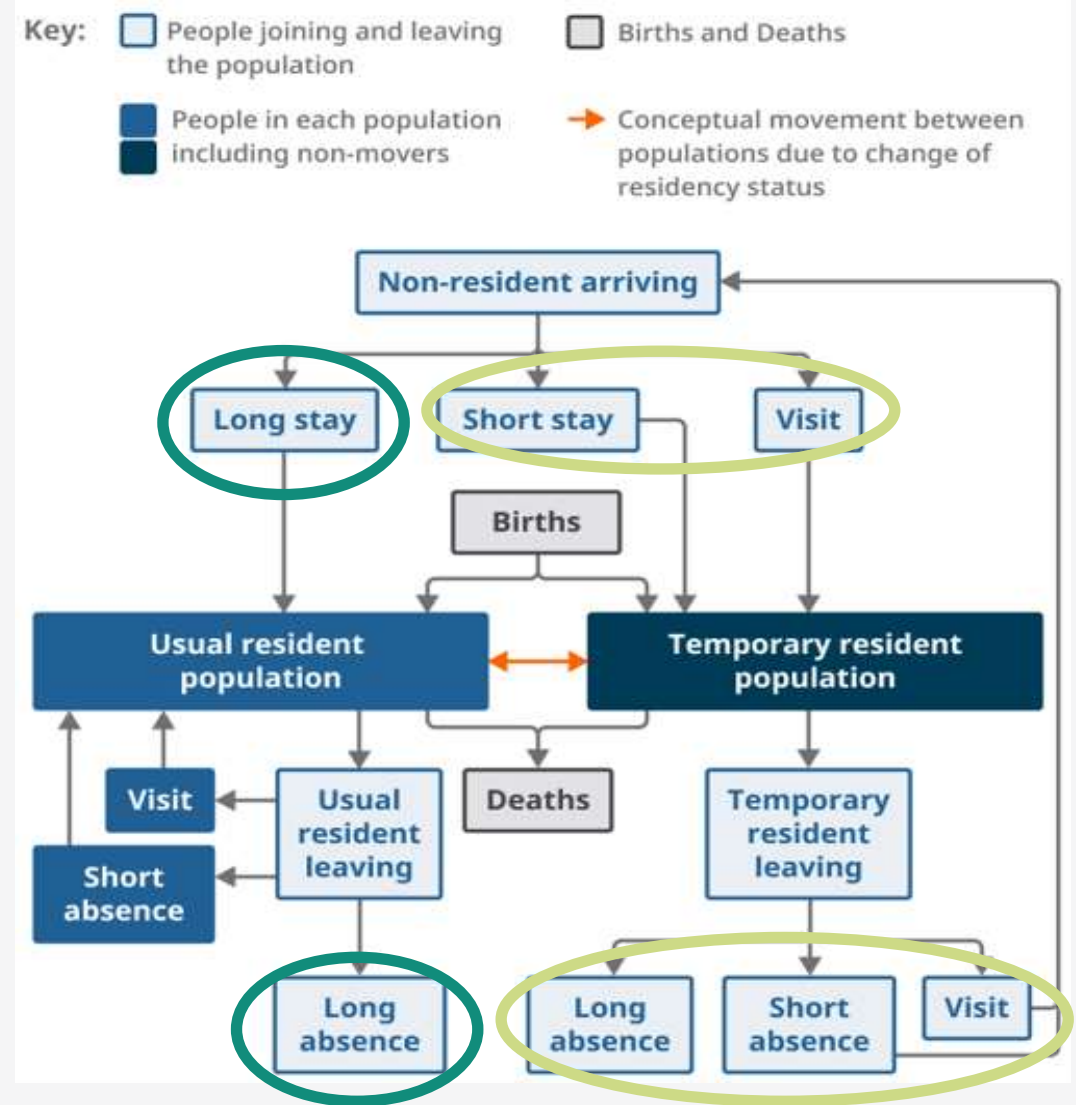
Key: People joining and leaving the population

Births and Deaths

People in each population including non-movers

Conceptual movement between populations due to change of residency status

Non-resident arriving

Long stay

Short stay

Visit

Births

Usual resident population

Temporary resident population

Visit

Usual resident leaving

Deaths

Temporary resident leaving

Short absence

Long absence

Long absence

Short absence

Visit